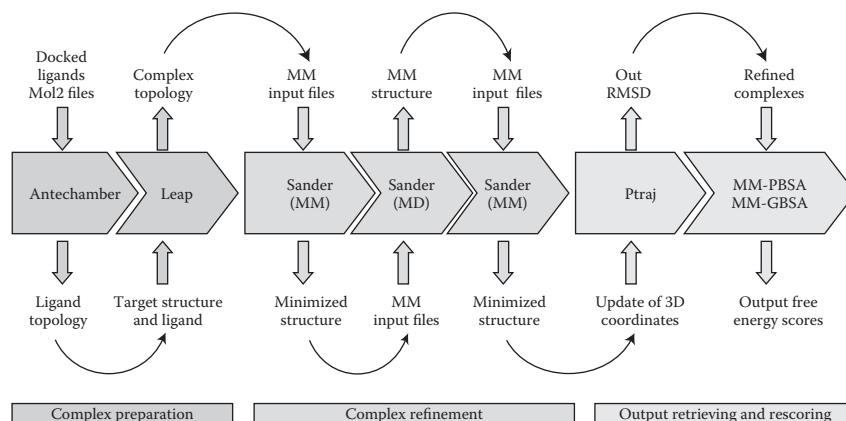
Docked ligands Mol2 files

Complex topology

MM input files

MM structure

MM input files

Out RMSD

Refined complexes

Antechamber

Leap

Sander (MM)

Sander (MD)

Sander (MM)

Ptraj

MM-PBSA MM-GBSA

Ligand topology

Target structure and ligand

Minimized structure

MM input files

Minimized structure

Update of 3D coordinates

Output free energy scores

Complex preparation

Complex refinement

Output retrieving and rescoring